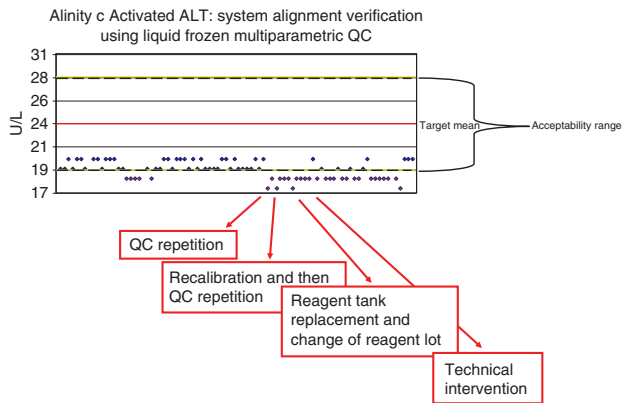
Alinity c Activated ALT: system alignment verification using liquid frozen multiparametric QC

31
28
26
24
21
19
17

U/L

Target mean

Acceptability range

QC repetition

Recalibration and then QC repetition

Reagent tank replacement and change of reagent lot

Technical intervention